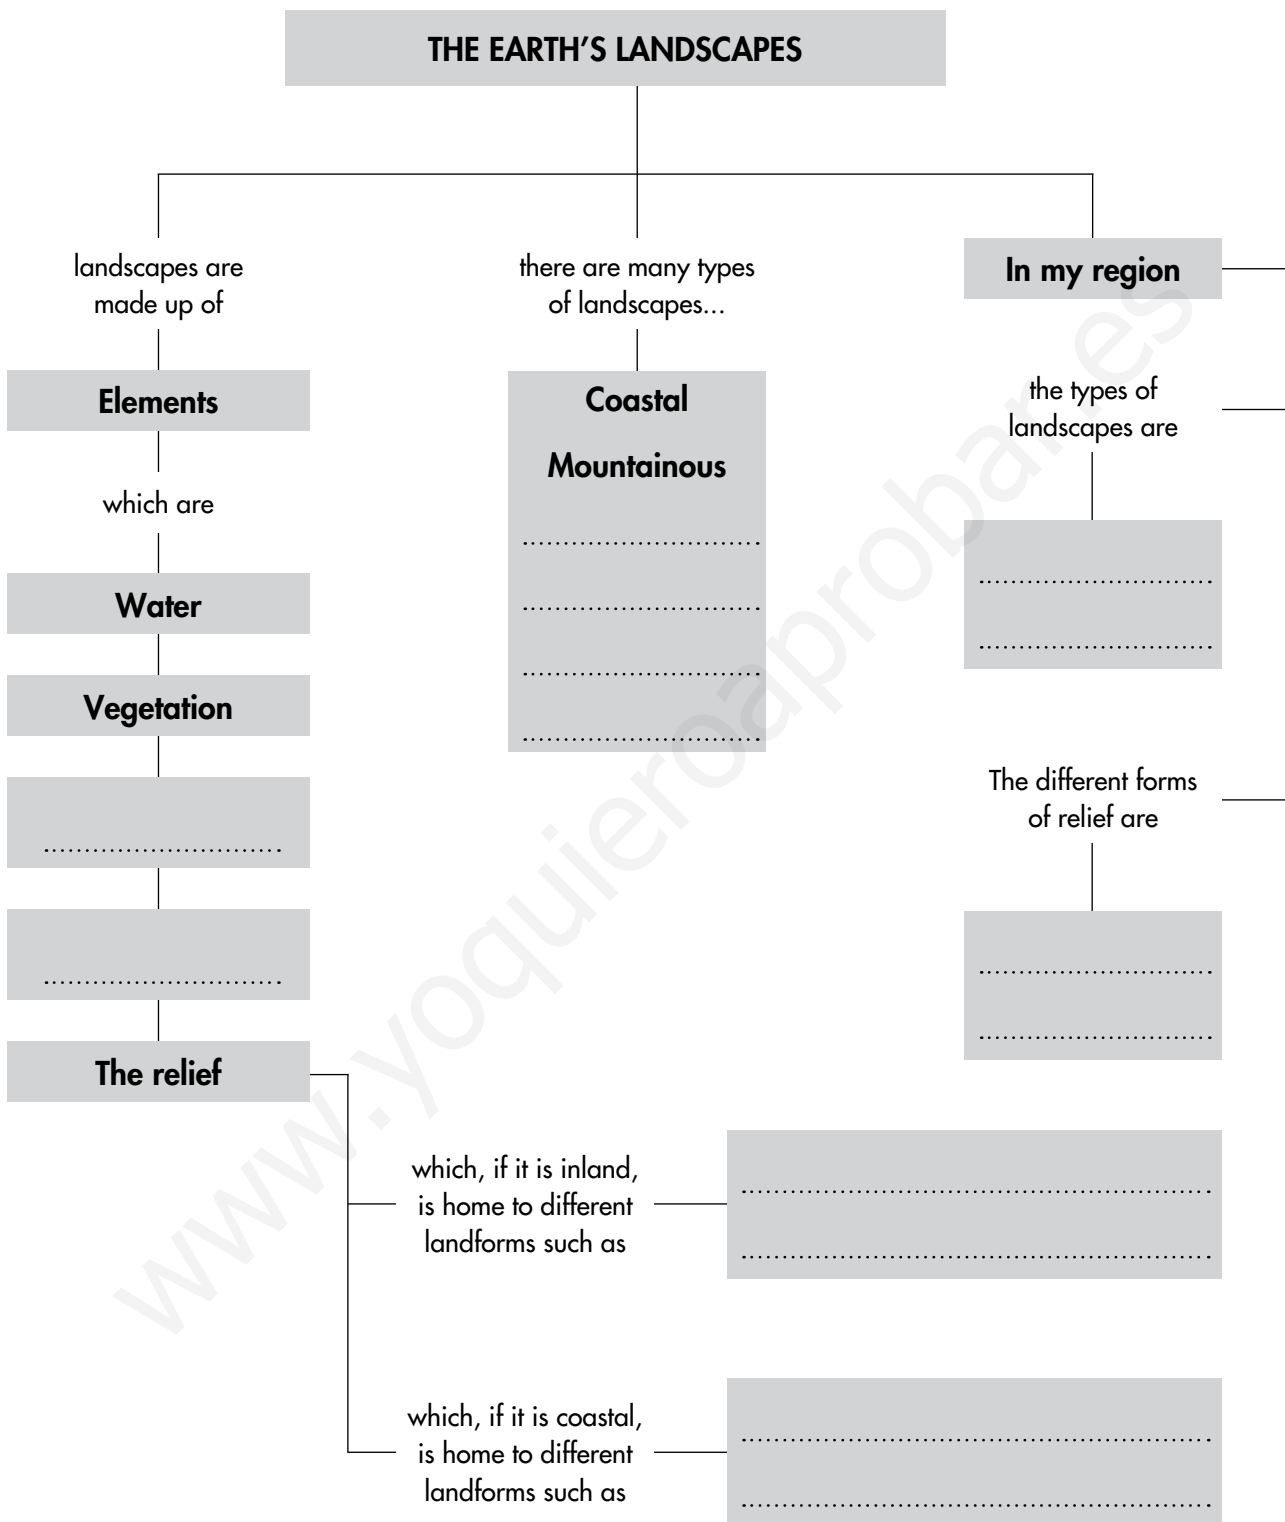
THE EARTH'S LANDSCAPES

landscapes are made up of

Elements

which are

Water

Vegetation

.............................

.............................

The relief

which, if it is inland, is home to different landforms such as

.......................................................

.......................................................

which, if it is coastal, is home to different landforms such as

.......................................................

.......................................................

there are many types of landscapes...

Coastal

Mountainous

.............................

.............................

.............................

.............................

In my region

the types of landscapes are

.............................

.............................

The different forms of relief are

.............................

.............................

www.yoquieroaprobar.es